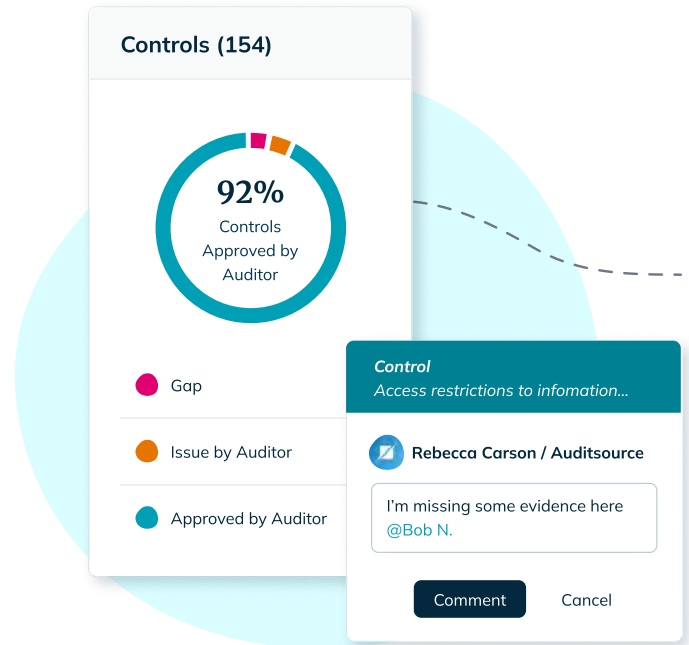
Controls (154)

92%
Controls Approved by Auditor

Gap

Issue by Auditor

Approved by Auditor

Control
Access restrictions to infomation...

Rebecca Carson / Auditsource

I'm missing some evidence here @Bob N.

Comment

Cancel